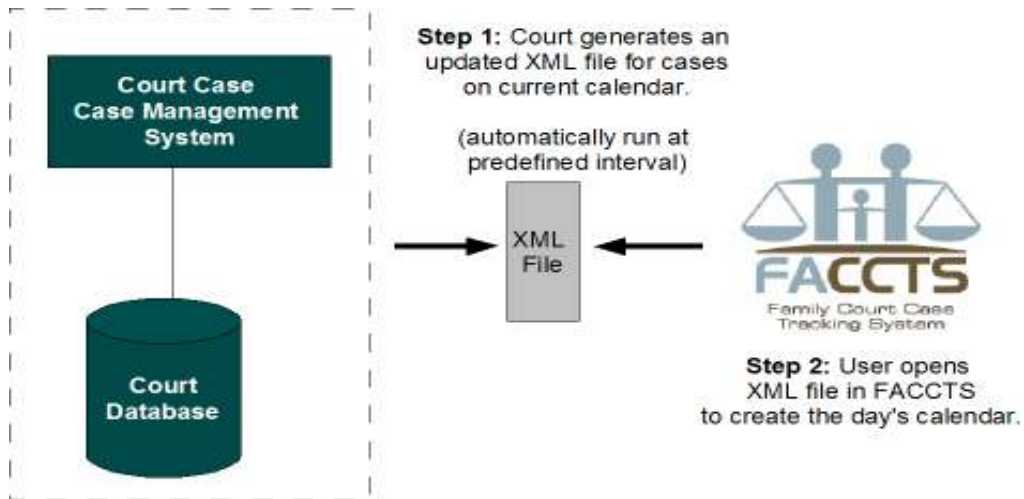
Court Case Case Management System

Court Database

Step 1: Court generates an updated XML file for cases on current calendar.

(automatically run at predefined interval)

XML File

FACCTS

Family Court Case Tracking System

Step 2: User opens XML file in FACCTS to create the day's calendar.